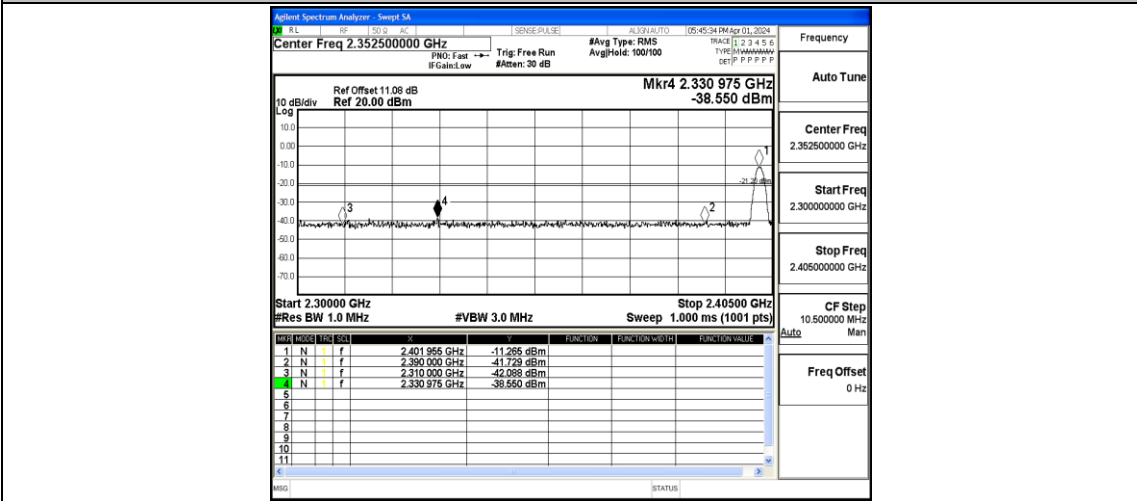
Agilent Spectrum Analyzer - Swept SA

RL RF 50 Ω AC SENSE:PULSE ALIGN AUTO 05:45:34 PM Apr 01, 2024

Center Freq 2.352500000 GHz

PNO: Fast IFGain:Low

Trig: Free Run #Atten: 30 dB

#Avg Type: RMS Avg|Hold: 100/100

TRACE 1 2 3 4 5 6 TYPE M WWWWW DET P P P P P P

Frequency

Ref Offset 11.08 dB 10 dB/div Ref 20.00 dBm

Mkr4 2.330 975 GHz -38.550 dBm

Log

10.0
0.00
-10.0
-20.0
-30.0
-40.0
-50.0
-60.0
-70.0

-21.29 dBm

1
2
3
4

Start 2.30000 GHz #Res BW 1.0 MHz

#VBW 3.0 MHz

Stop 2.40500 GHz Sweep 1.000 ms (1001 pts)

| MKR | MODE | TRC | SCL | X | Y | FUNCTION | FUNCTION WIDTH | FUNCTION VALUE |
|---|---|---|---|---|---|---|---|---|
| 1 | N | 1 | f | 2.401 955 GHz | -11.265 dBm | | | |
| 2 | N | 1 | f | 2.390 000 GHz | -41.729 dBm | | | |
| 3 | N | 1 | f | 2.310 000 GHz | -42.088 dBm | | | |
| 4 | N | 1 | f | 2.330 975 GHz | -38.550 dBm | | | |
| 5 | | | | | | | | |
| 6 | | | | | | | | |
| 7 | | | | | | | | |
| 8 | | | | | | | | |
| 9 | | | | | | | | |
| 10 | | | | | | | | |
| 11 | | | | | | | | |

Auto Tune

Center Freq 2.352500000 GHz

Start Freq 2.300000000 GHz

Stop Freq 2.405000000 GHz

CF Step 10.500000 MHz Auto Man

Freq Offset 0 Hz

MSG

STATUS